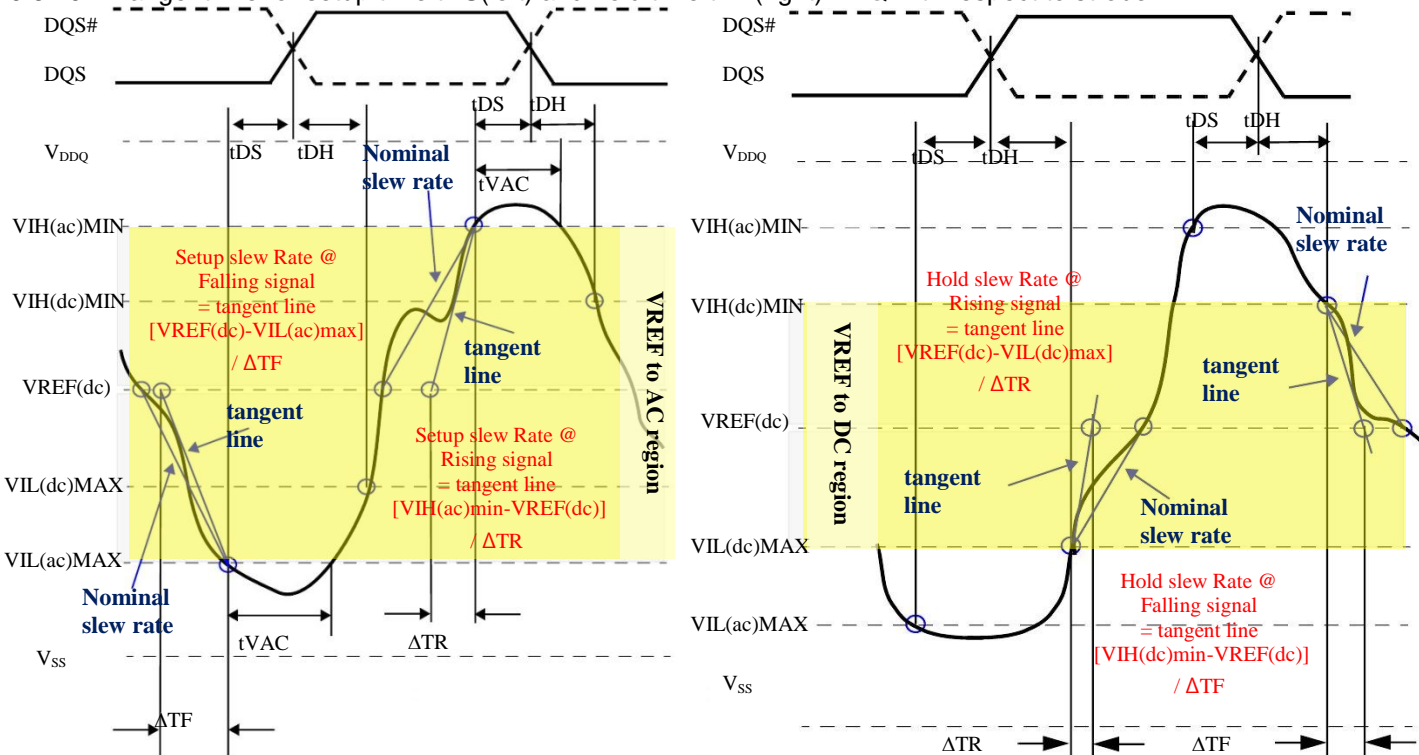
DQS#
DQS
tDS
tDH
tDS
tDH
$V_{DDQ}$
tVAC
Nominal slew rate
VIH(ac)MIN
Setup slew Rate @ Falling signal = tangent line [VREF(dc)-VIL(ac)max] / ΔTF
VIH(dc)MIN
tangent line
VREF(dc)
tangent line
VIL(dc)MAX
Setup slew Rate @ Rising signal = tangent line [VIH(ac)min-VREF(dc)] / ΔTR
VIL(ac)MAX
Nominal slew rate
tVAC
ΔTR
$V_{SS}$
ΔTF
VREF to AC region

DQS#
DQS
tDS
tDH
$V_{DDQ}$
tDS
tDH
VIH(ac)MIN
Nominal slew rate
VIH(dc)MIN
Hold slew Rate @ Rising signal = tangent line [VREF(dc)-VIL(dc)max] / ΔTR
tangent line
VREF(dc)
VREF to DC region
tangent line
Nominal slew rate
VIL(dc)MAX
Hold slew Rate @ Falling signal = tangent line [VIH(dc)min-VREF(dc)] / ΔTF
VIL(ac)MAX
$V_{SS}$
ΔTR
ΔTF